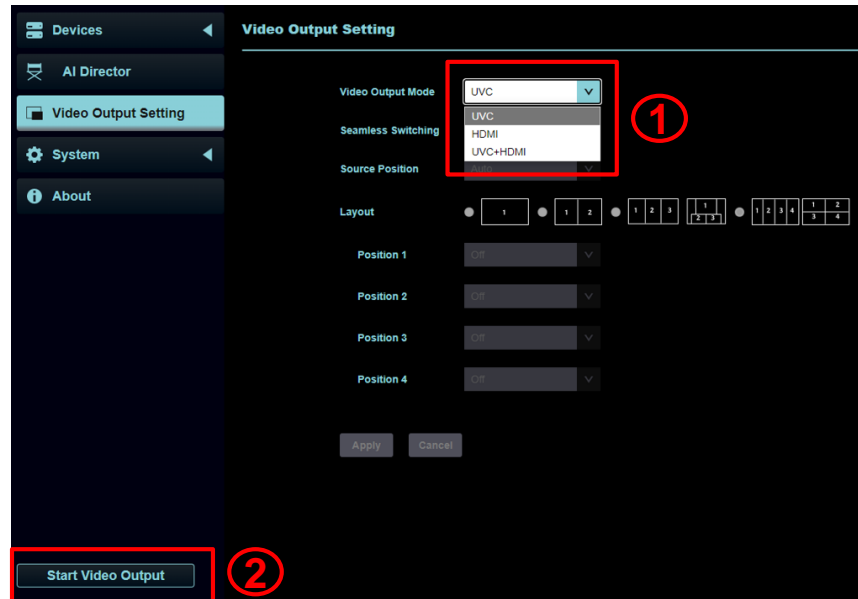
Devices
AI Director
Video Output Setting
System
About

Video Output Setting

Video Output Mode UVC
UVC
HDMI
UVC+HDMI
①
Seamless Switching
Source Position Auto

Layout
1
1 2
1 2 3
1
2 3
1 2 3 4
1 2
3 4

Position 1 Off
Position 2 Off
Position 3 Off
Position 4 Off

Apply Cancel

Start Video Output
②